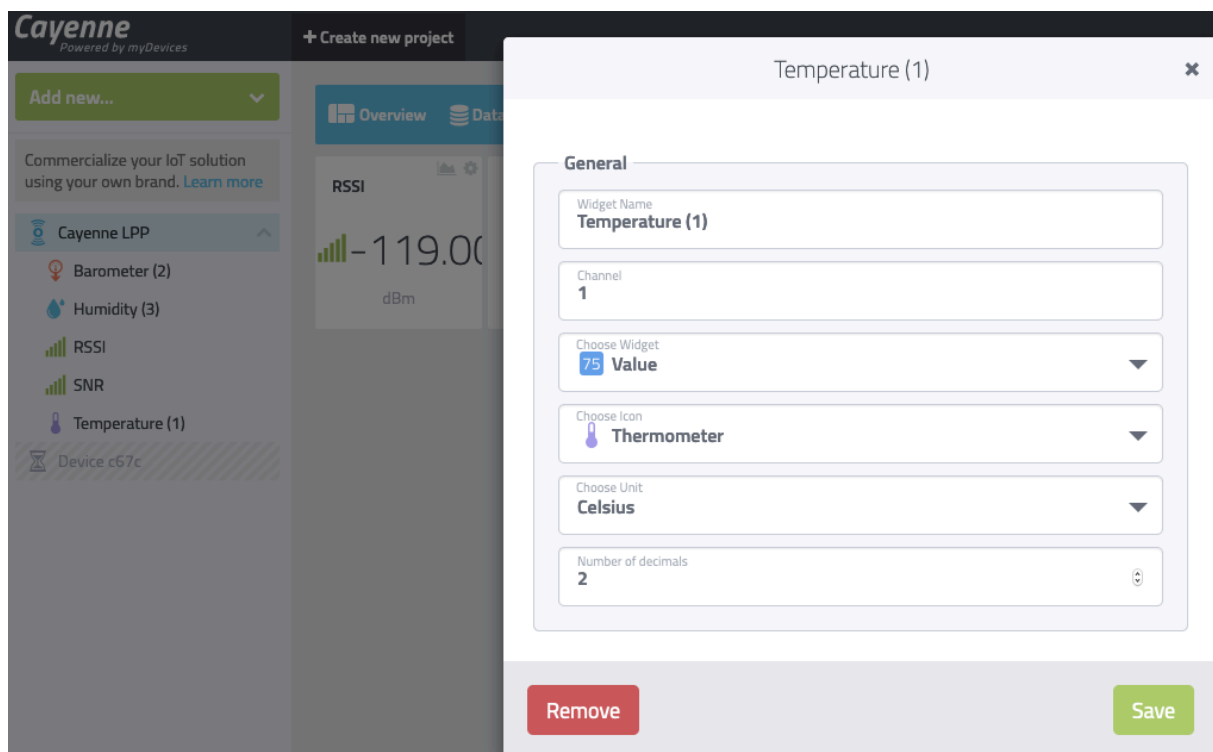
Cayenne
Powered by myDevices

+ Create new project

Add new...

Commercialize your IoT solution using your own brand. Learn more

Cayenne LPP
Barometer (2)
Humidity (3)
RSSI
SNR
Temperature (1)
Device c67c

Overview Data

RSSI
-119.0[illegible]
dBm

Temperature (1)

General

Widget Name
Temperature (1)

Channel
1

Choose Widget
75 Value

Choose Icon
Thermometer

Choose Unit
Celsius

Number of decimals
2

Remove

Save